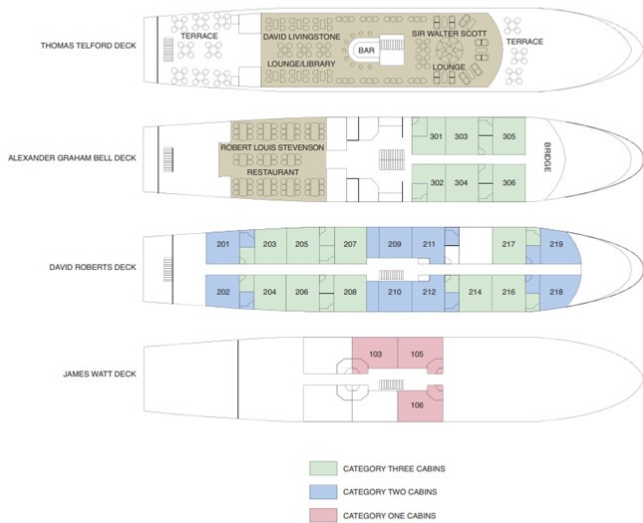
THOMAS TELFORD DECK

TERRACE

DAVID LIVINGSTONE

BAR

SIR WALTER SCOTT

TERRACE

LOUNGE/LIBRARY

LOUNGE

ALEXANDER GRAHAM BELL DECK

ROBERT LOUIS STEVENSON

RESTAURANT

301 303 305

302 304 306

BRIDGE

DAVID ROBERTS DECK

201 203 205 207 209 211 217 219

202 204 206 208 210 212 214 216 218

JAMES WATT DECK

103 105

106

CATEGORY THREE CABINS

CATEGORY TWO CABINS

CATEGORY ONE CABINS